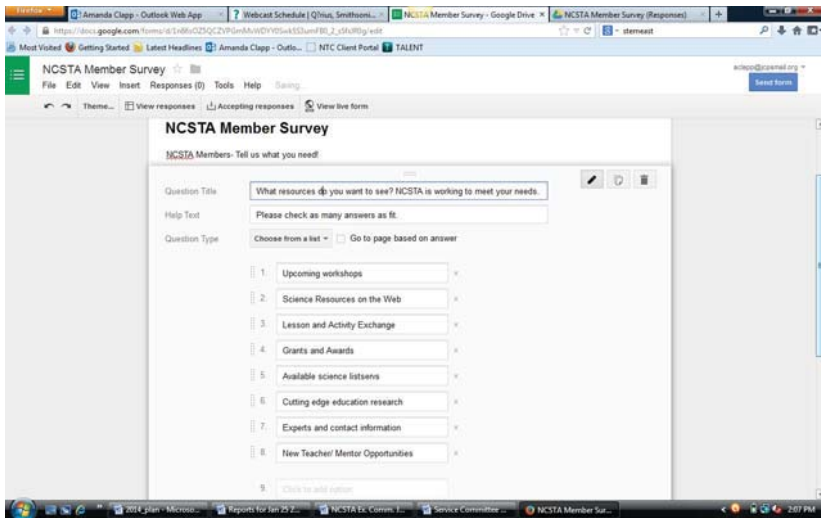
Firefox | Amanda Clapp - Outlook Web App | Webcast Schedule | Q?rius, Smithsoni... | NCSTA Member Survey - Google Drive | NCSTA Member Survey (Responses) | +

https://docs.google.com/forms/d/1nBlxOZ5QCZVPGmMvWDYY0Swk5SumFB0_2_sSfu9Bg/edit

stemeast

Most Visited | Getting Started | Latest Headlines | Amanda Clapp - Outlo... | NTC Client Portal | TALENT

NCSTA Member Survey

File Edit View Insert Responses (0) Tools Help Saving...

aclapp@ncsamail.org

Send form

Theme... | View responses | Accepting responses | View live form

NCSTA Member Survey

NCSTA Members- Tell us what you need!

Question Title: What resources do you want to see? NCSTA is working to meet your needs.

Help Text: Please check as many answers as fit.

Question Type: Choose from a list | Go to page based on answer

1. Upcoming workshops
2. Science Resources on the Web
3. Lesson and Activity Exchange
4. Grants and Awards
5. Available science listservs
6. Cutting edge education research
7. Experts and contact information
8. New Teacher/ Mentor Opportunities
9. Click to add option

2014_plan - Microso... | Reports for Jan 25 2... | NCSTA Ex. Comm. I... | Service Committee ... | NCSTA Member Sur...

2:07 PM